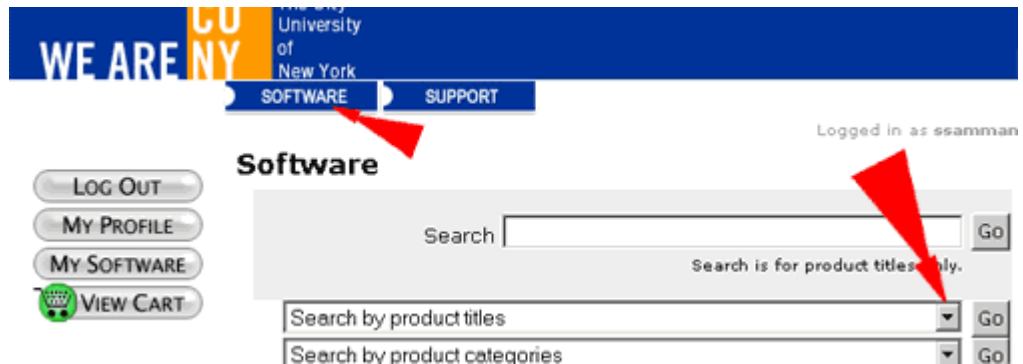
WE ARE CU NY
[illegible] University of New York

SOFTWARE
SUPPORT

Logged in as ssamman

Software

LOG OUT
MY PROFILE
MY SOFTWARE
VIEW CART

Search
Go
Search is for product titles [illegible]ly.

Search by product titles
Go
Search by product categories
Go